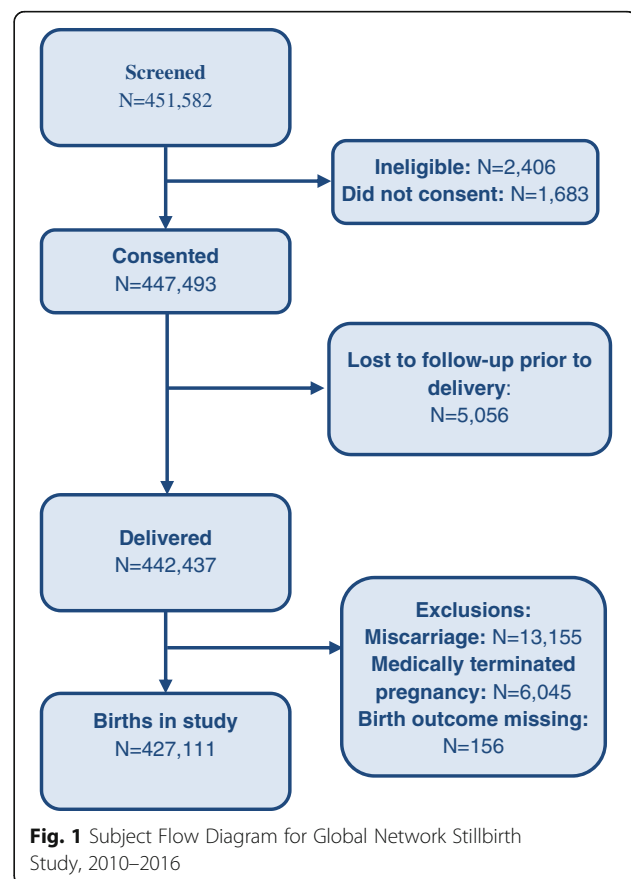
Screened
N=451,582

Ineligible: N=2,406
Did not consent: N=1,683

Consented
N=447,493

Lost to follow-up prior to delivery:
N=5,056

Delivered
N=442,437

Exclusions:
Miscarriage: N=13,155
Medically terminated pregnancy: N=6,045
Birth outcome missing:
N=156

Births in study
N=427,111

Fig. 1 Subject Flow Diagram for Global Network Stillbirth Study, 2010–2016